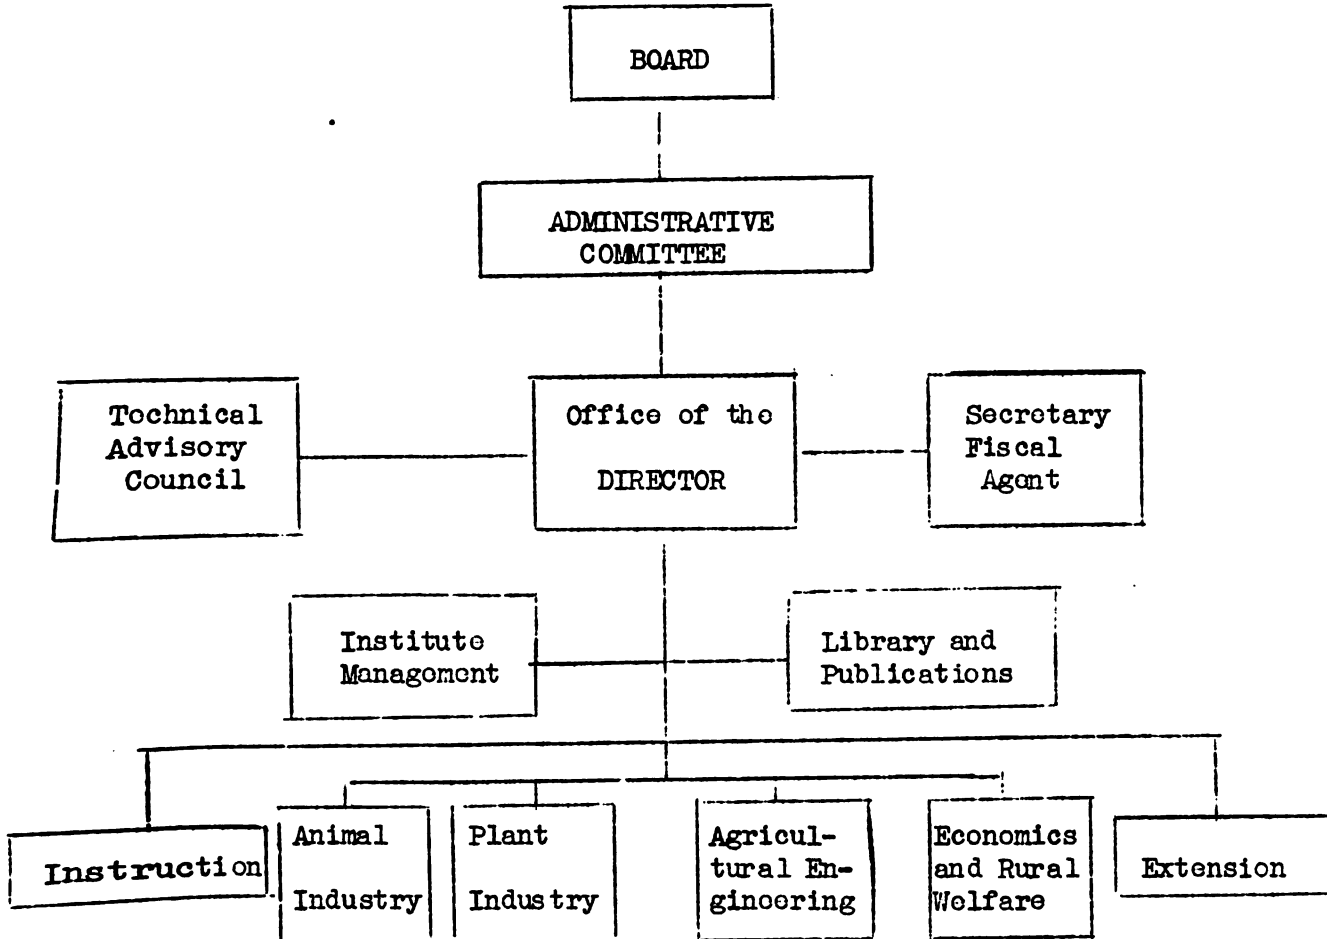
BOARD

ADMINISTRATIVE COMMITTEE

Tochnical Advisory Council

Office of the DIRECTOR

Secretary Fiscal Agont

Institute Managomont

Library and Publications

Instruction

Animal Industry

Plant Industry

Agricultural Enginoering

Economics and Rural Welfare

Extension